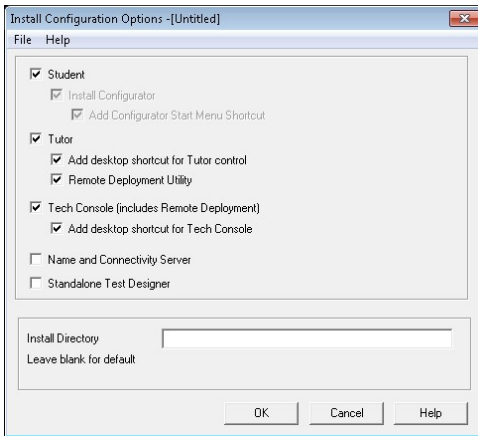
Install Configuration Options -[Untitled]

File Help

Student

Install Configurator

Add Configurator Start Menu Shortcut

Tutor

Add desktop shortcut for Tutor control

Remote Deployment Utility

Tech Console (includes Remote Deployment)

Add desktop shortcut for Tech Console

Name and Connectivity Server

Standalone Test Designer

Install Directory

Leave blank for default

OK Cancel Help